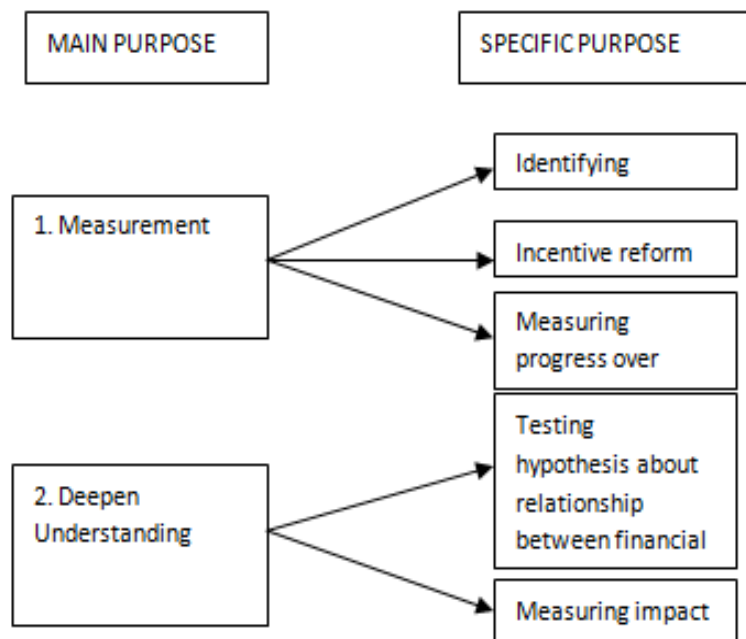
MAIN PURPOSE

SPECIFIC PURPOSE

1. Measurement

Identifying

Incentive reform

Measuring progress over

2. Deepen Understanding

Testing hypothesis about relationship between financial

Measuring impact